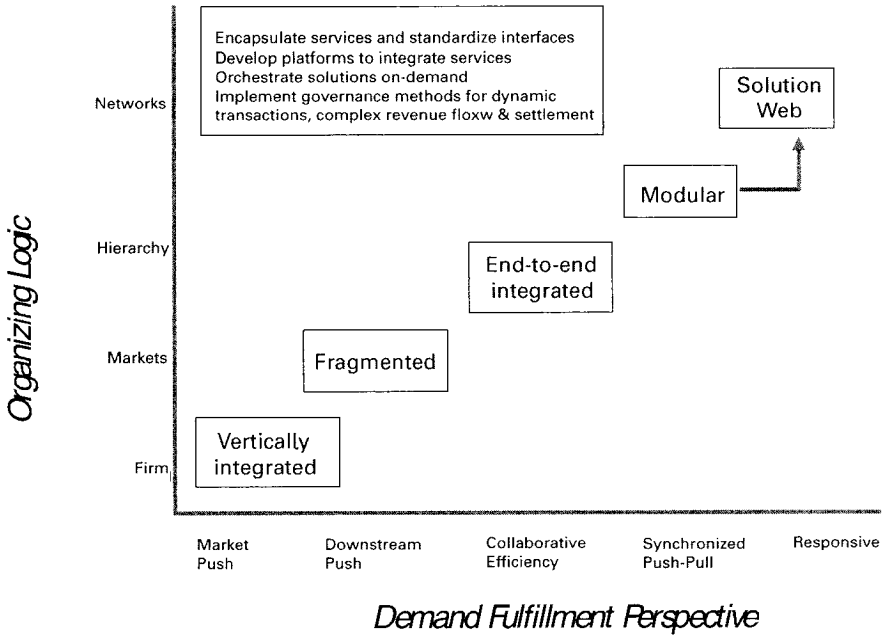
Encapsulate services and standardize interfaces
Develop platforms to integrate services
Orchestrate solutions on-demand
Implement governance methods for dynamic transactions, complex revenue floxw & settlement

Solution Web

Modular

End-to-end integrated

Fragmented

Vertically integrated

Organizing Logic

Networks

Hierarchy

Markets

Firm

Market Push

Downstream Push

Collaborative Efficiency

Synchronized Push-Pull

Responsive

Demand Fulfillment Perspective